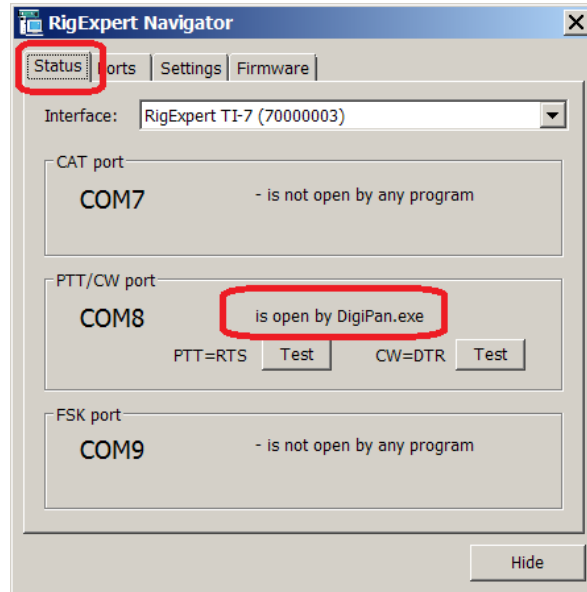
RigExpert Navigator

Status | Ports | Settings | Firmware

Interface: RigExpert TI-7 (70000003)

CAT port
COM7 - is not open by any program

PTT/CW port
COM8 is open by DigiPan.exe
PTT=RTS Test CW=DTR Test

FSK port
COM9 - is not open by any program

Hide